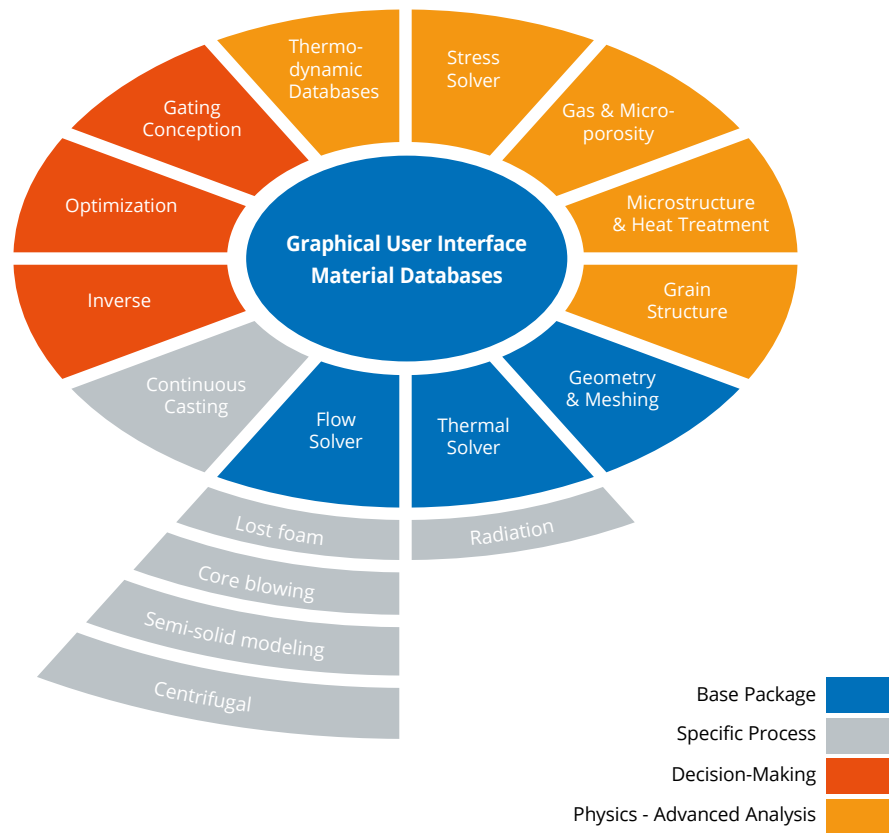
Graphical User Interface
Material Databases

Thermodynamic Databases

Stress Solver

Gas & Microporosity

Microstructure & Heat Treatment

Grain Structure

Geometry & Meshing

Thermal Solver

Flow Solver

Continuous Casting

Inverse

Optimization

Gating Conception

Lost foam

Radiation

Core blowing

Semi-solid modeling

Centrifugal

Base Package

Specific Process

Decision-Making

Physics - Advanced Analysis